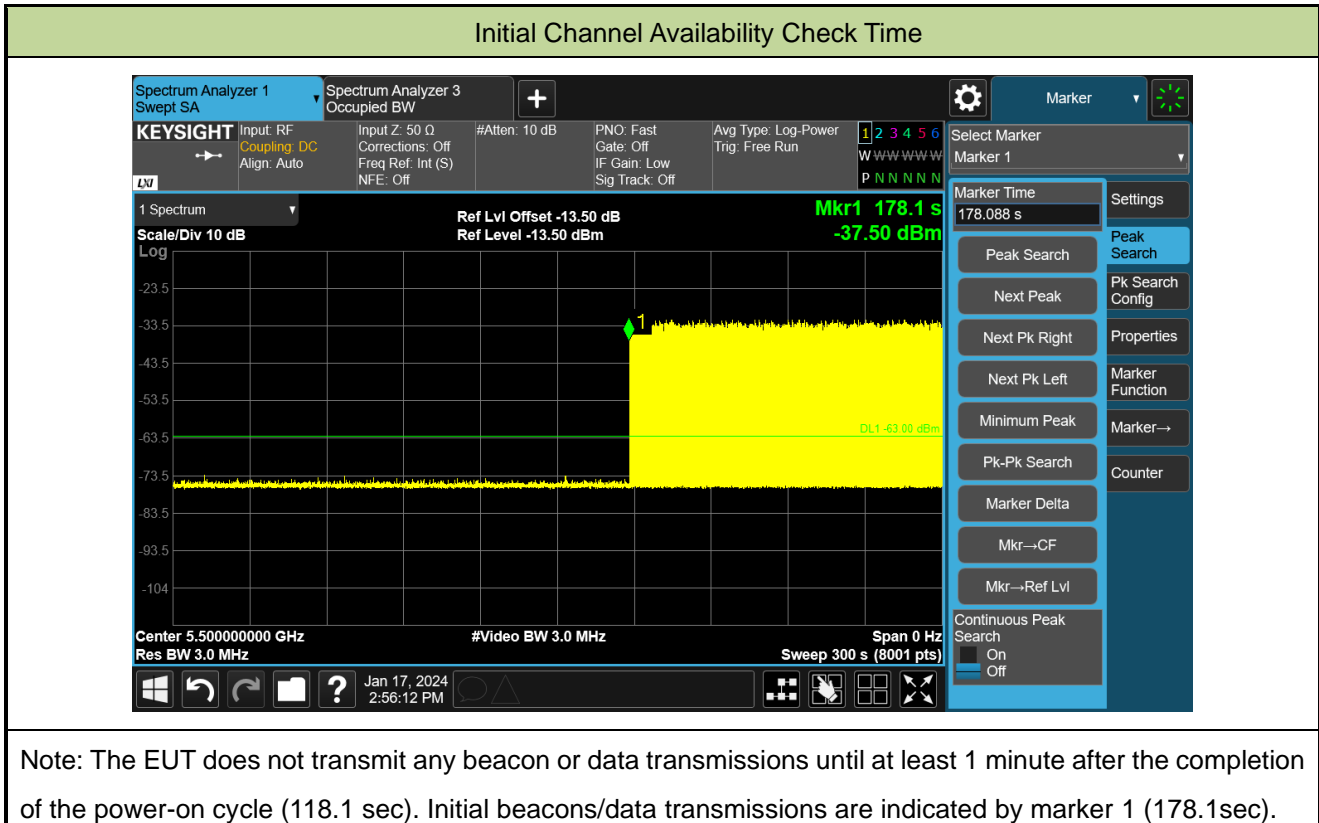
Initial Channel Availability Check Time

Spectrum Analyzer 1
Swept SA

Spectrum Analyzer 3
Occupied BW

Marker

KEYSIGHT
Input: RF
Coupling: DC
Align: Auto

Input Z: 50 Ω
Corrections: Off
Freq Ref: Int (S)
NFE: Off

#Atten: 10 dB

PNO: Fast
Gate: Off
IF Gain: Low
Sig Track: Off

Avg Type: Log-Power
Trig: Free Run

1 2 3 4 5 6
W W W W W W
P N N N N N

Select Marker
Marker 1

1 Spectrum
Scale/Div 10 dB
Log

Ref Lvl Offset -13.50 dB
Ref Level -13.50 dBm

Mkr1 178.1 s
-37.50 dBm

-23.5
-33.5
-43.5
-53.5
-63.5
-73.5
-83.5
-93.5
-104

DL1 -63.00 dBm

Center 5.500000000 GHz
Res BW 3.0 MHz

#Video BW 3.0 MHz

Span 0 Hz
Sweep 300 s (8001 pts)

Jan 17, 2024
2:56:12 PM

Marker Time
178.088 s

Peak Search
Next Peak
Next Pk Right
Next Pk Left
Minimum Peak
Pk-Pk Search
Marker Delta
Mkr→CF
Mkr→Ref Lvl

Continuous Peak Search
On
Off

Settings
Peak Search
Pk Search Config
Properties
Marker Function
Marker→
Counter

Note: The EUT does not transmit any beacon or data transmissions until at least 1 minute after the completion of the power-on cycle (118.1 sec). Initial beacons/data transmissions are indicated by marker 1 (178.1sec).